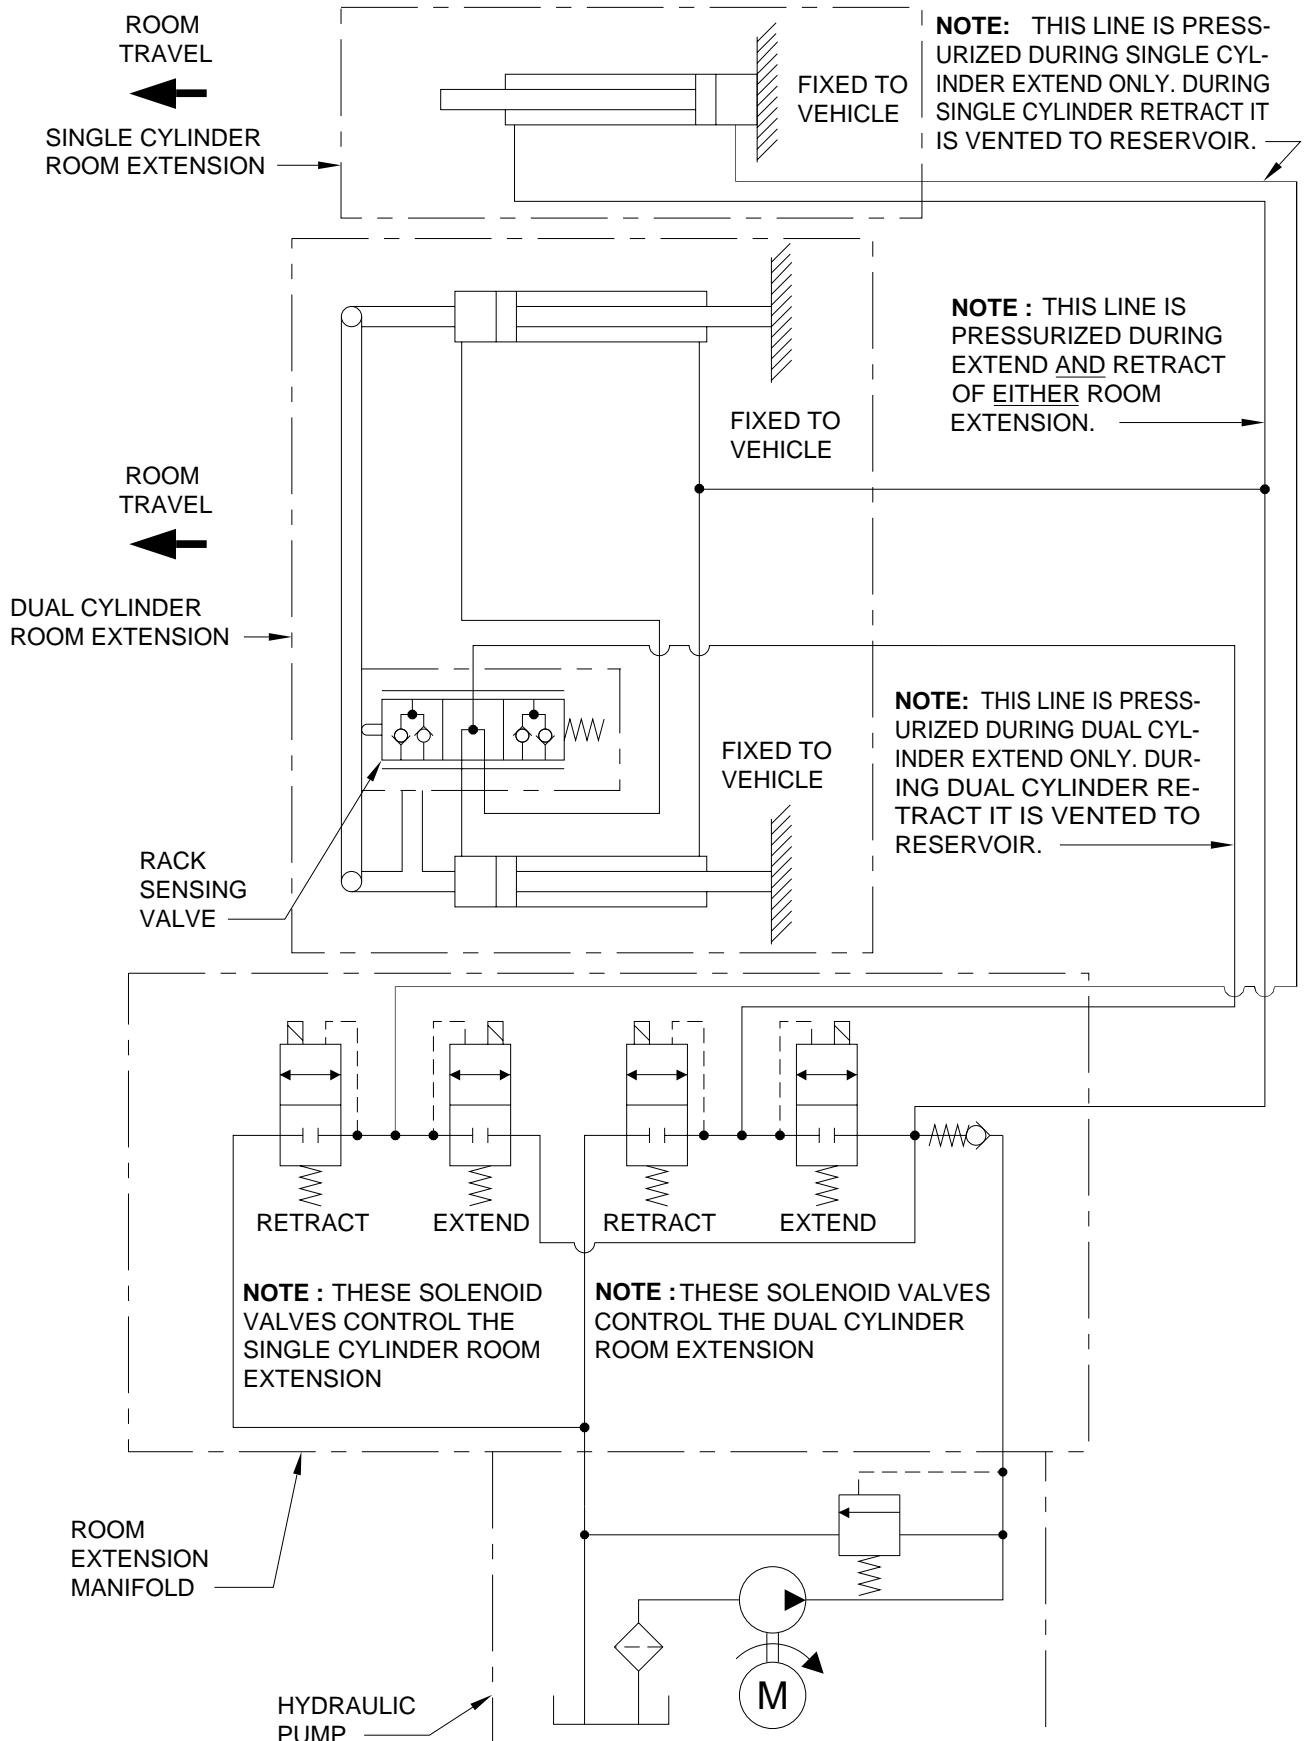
ROOM TRAVEL

SINGLE CYLINDER ROOM EXTENSION

FIXED TO VEHICLE

**NOTE:** THIS LINE IS PRESSURIZED DURING SINGLE CYLINDER EXTEND ONLY. DURING SINGLE CYLINDER RETRACT IT IS VENTED TO RESERVOIR.

**NOTE :** THIS LINE IS PRESSURIZED DURING EXTEND AND RETRACT OF EITHER ROOM EXTENSION.

FIXED TO VEHICLE

ROOM TRAVEL

DUAL CYLINDER ROOM EXTENSION

**NOTE:** THIS LINE IS PRESSURIZED DURING DUAL CYLINDER EXTEND ONLY. DURING DUAL CYLINDER RETRACT IT IS VENTED TO RESERVOIR.

FIXED TO VEHICLE

RACK SENSING VALVE

RETRACT EXTEND RETRACT EXTEND

**NOTE :** THESE SOLENOID VALVES CONTROL THE SINGLE CYLINDER ROOM EXTENSION

**NOTE :** THESE SOLENOID VALVES CONTROL THE DUAL CYLINDER ROOM EXTENSION

ROOM EXTENSION MANIFOLD

M

HYDRAULIC PUMP